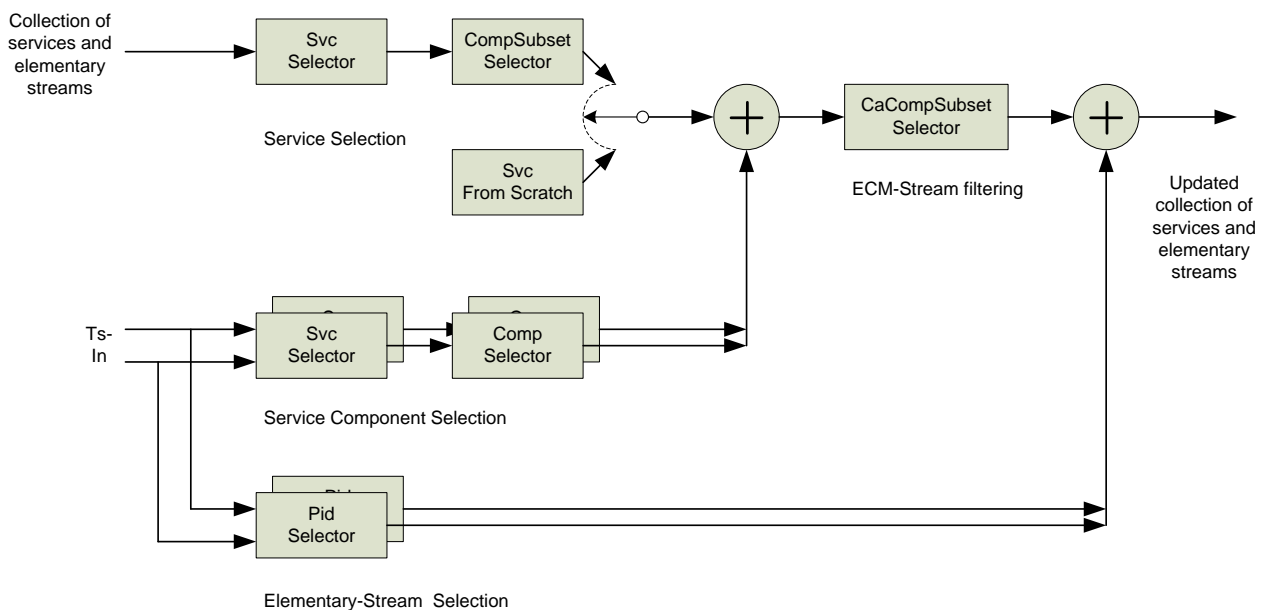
Collection of services and elementary streams

Svc Selector

CompSubset Selector

Service Selection

Svc From Scratch

CaCompSubset Selector

ECM-Stream filtering

Updated collection of services and elementary streams

Ts-In

Svc Selector

Comp Selector

Service Component Selection

Pid Selector

Elementary-Stream Selection